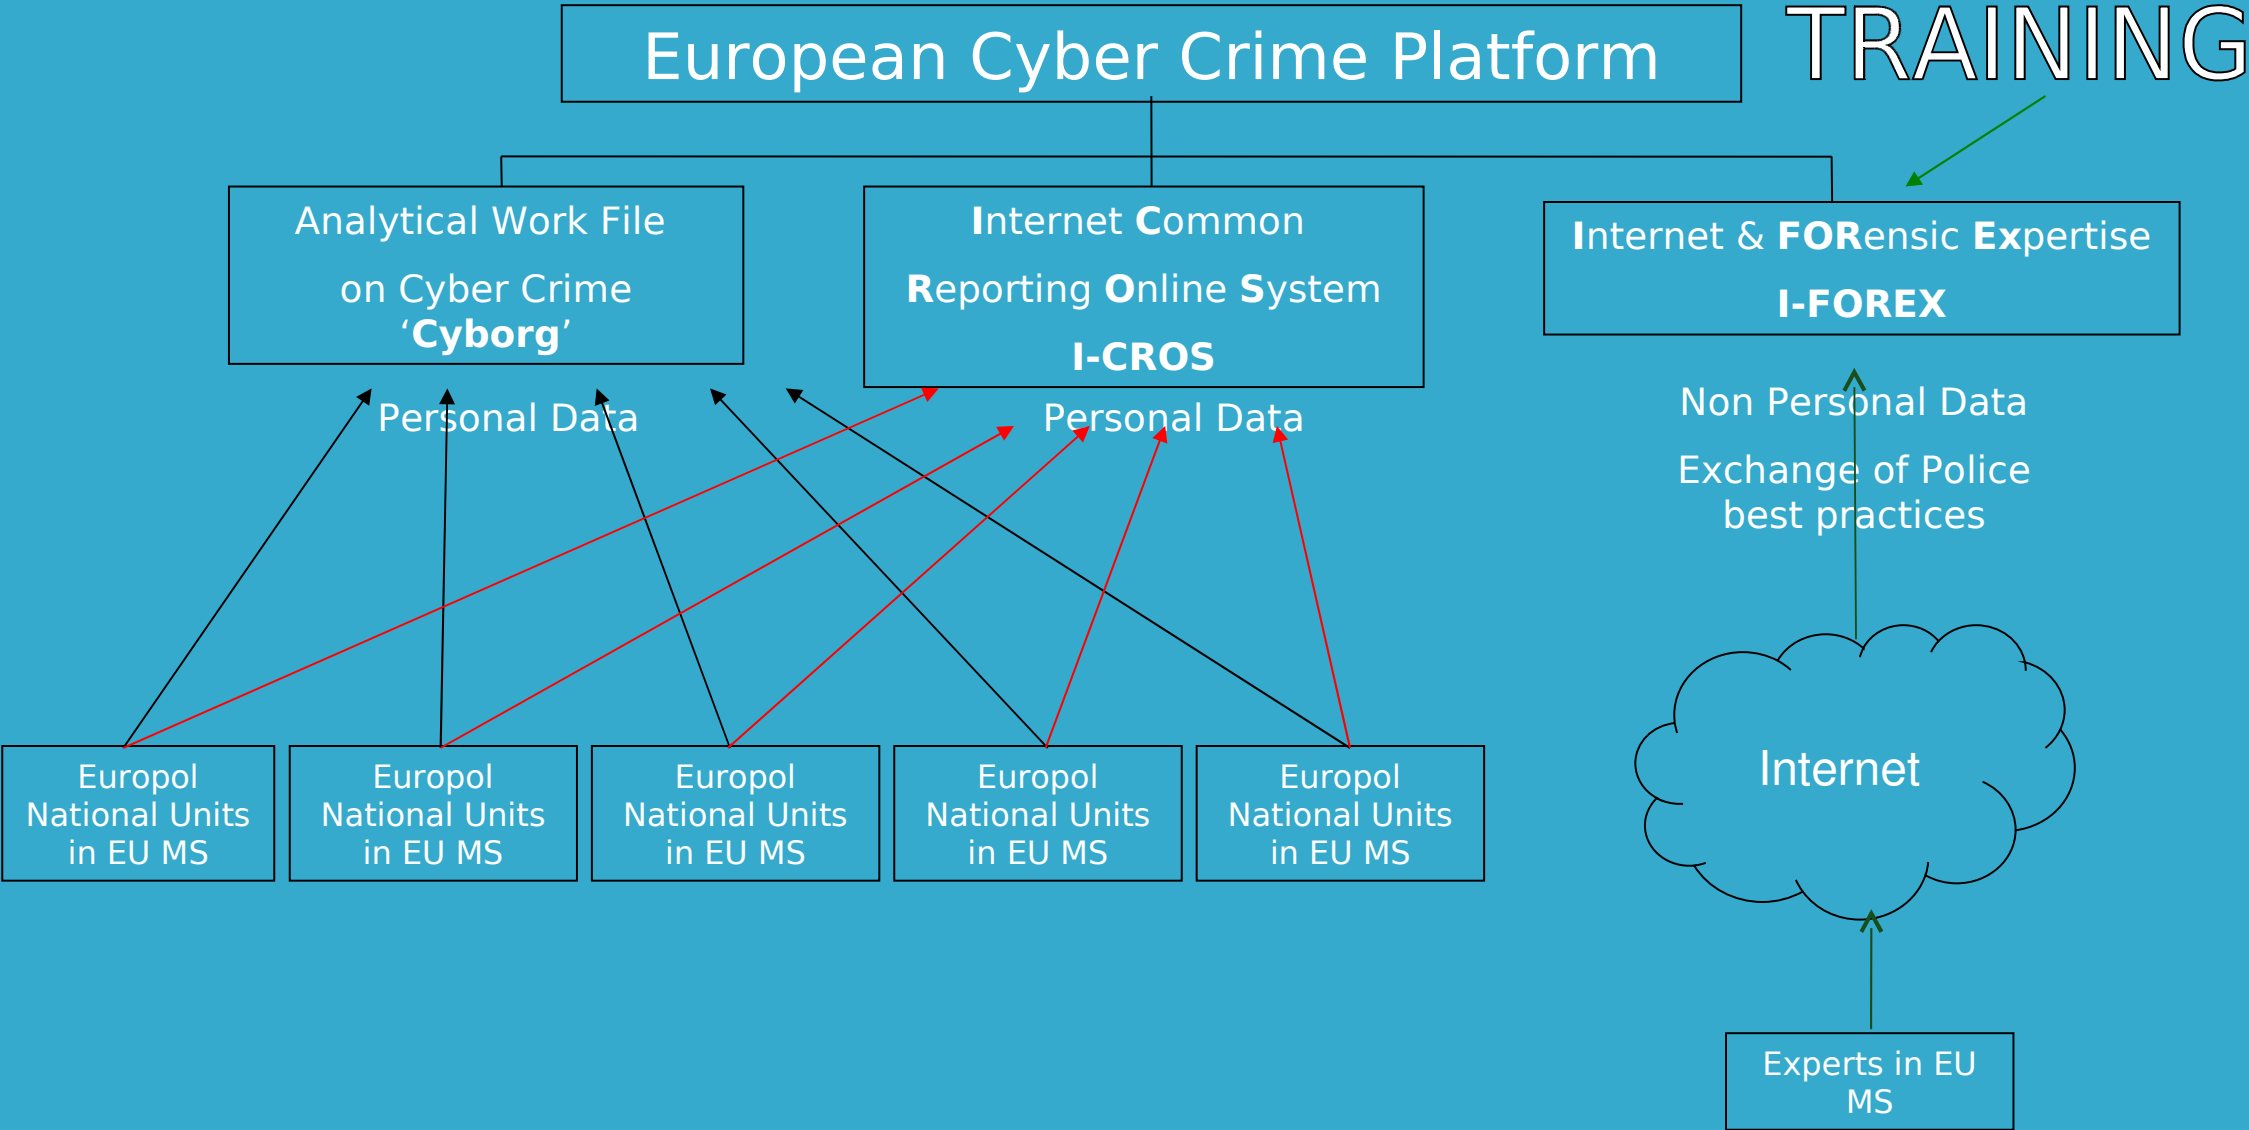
European Cyber Crime Platform

TRAINING

Analytical Work File

on Cyber Crime
‘Cyborg’

Internet Common

Reporting Online System

I-CROS

Internet & FORensic Expertise

I-FOREX

Personal Data

Personal Data

Non Personal Data

Exchange of Police best practices

Internet

Europol National Units in EU MS

Europol National Units in EU MS

Europol National Units in EU MS

Europol National Units in EU MS

Europol National Units in EU MS

Experts in EU MS